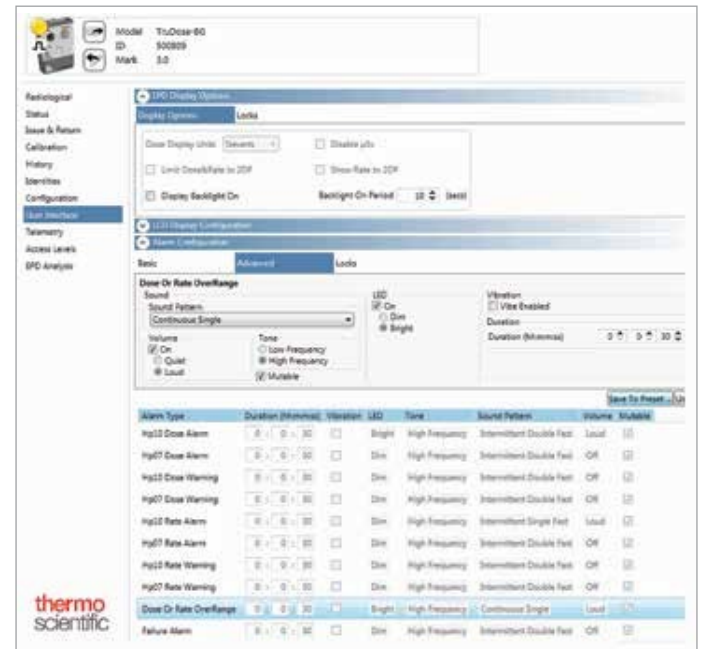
Model TruDose-BG
ID 500809
Mark 3.0

Radiological
Status
Issue & Return
Calibration
History
Identities
Configuration
User Interface
Telemetry
Access Levels
EPD Analysis

EPD Display Options
Display Options Locks
Dose Display Units Sieverts
Disable µSv
Limit DoseRate to 2DP
Show Rate to 2DP
Display Backlight On
Backlight On Period 10 (secs)

LCD Display Configuration
Alarm Configuration
Basic Advanced Locks

Dose Or Rate OverRange
Sound
Sound Pattern
Continuous Single
Volume
On
Quiet
Loud
Tone
Low Frequency
High Frequency
Mutable
LED
On
Dim
Bright
Vibration
Vibe Enabled
Duration
Duration (hh:mm:ss) 0 0 30

Save To Preset...

| Alarm Type | Duration (hh:mm:ss) | Vibration | LED | Tone | Sound Pattern | Volume | Mutable |
|---|---|---|---|---|---|---|---|
| Hp10 Dose Alarm | 0 : 0 : 30 | | Bright | High Frequency | Intermittent Double Fast | Loud | |
| Hp07 Dose Alarm | 0 : 0 : 30 | | Dim | High Frequency | Intermittent Double Fast | Off | |
| Hp10 Dose Warning | 0 : 0 : 30 | | Dim | High Frequency | Intermittent Double Fast | Off | |
| Hp07 Dose Warning | 0 : 0 : 30 | | Dim | High Frequency | Intermittent Double Fast | Off | |
| Hp10 Rate Alarm | 0 : 0 : 30 | | Dim | High Frequency | Intermittent Single Fast | Loud | |
| Hp07 Rate Alarm | 0 : 0 : 30 | | Dim | High Frequency | Intermittent Double Fast | Off | |
| Hp10 Rate Warning | 0 : 0 : 30 | | Dim | High Frequency | Intermittent Double Fast | Off | |
| Hp07 Rate Warning | 0 : 0 : 30 | | Dim | High Frequency | Intermittent Double Fast | Off | |
| Dose Or Rate OverRange | 0 : 0 : 30 | | Bright | High Frequency | Continuous Single | Loud | |
| Failure Alarm | 0 : 0 : 30 | | Dim | High Frequency | Intermittent Double Fast | Off | |

thermo scientific